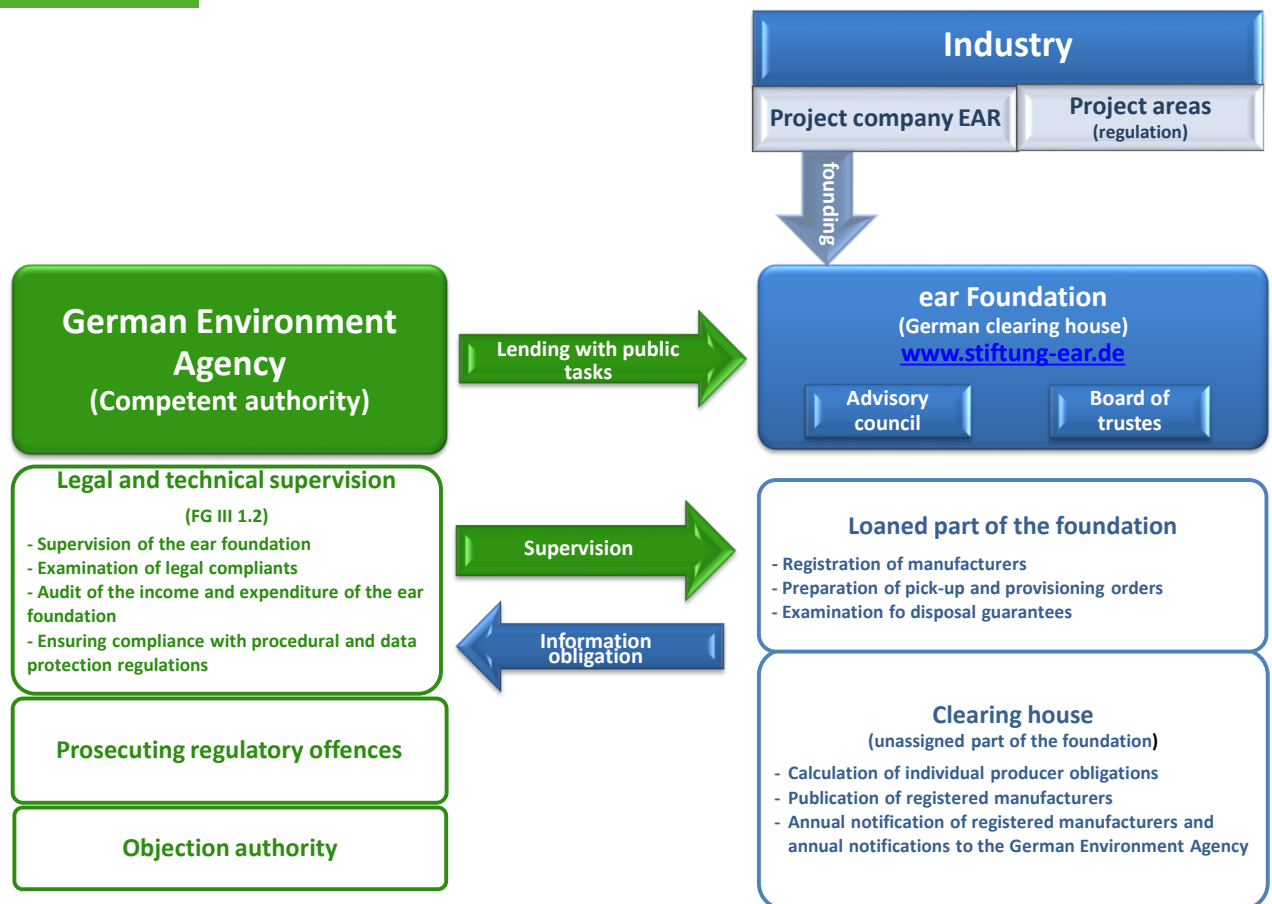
Industry

Project company EAR

Project areas
(regulation)

founding

German Environment Agency
(Competent authority)

Lending with public tasks

ear Foundation
(German clearing house)
www.stiftung-ear.de

Advisory council

Board of trustes

Legal and technical supervision
(FG III 1.2)
- Supervision of the ear foundation
- Examination of legal compliants
- Audit of the income and expenditure of the ear foundation
- Ensuring compliance with procedural and data protection regulations

Supervision

Information obligation

Loaned part of the foundation
- Registration of manufacturers
- Preparation of pick-up and provisioning orders
- Examination fo disposal guarantees

Prosecuting regulatory offences

Objection authority

Clearing house
(unassigned part of the foundation)
- Calculation of individual producer obligations
- Publication of registered manufacturers
- Annual notification of registered manufacturers and annual notifications to the German Environment Agency